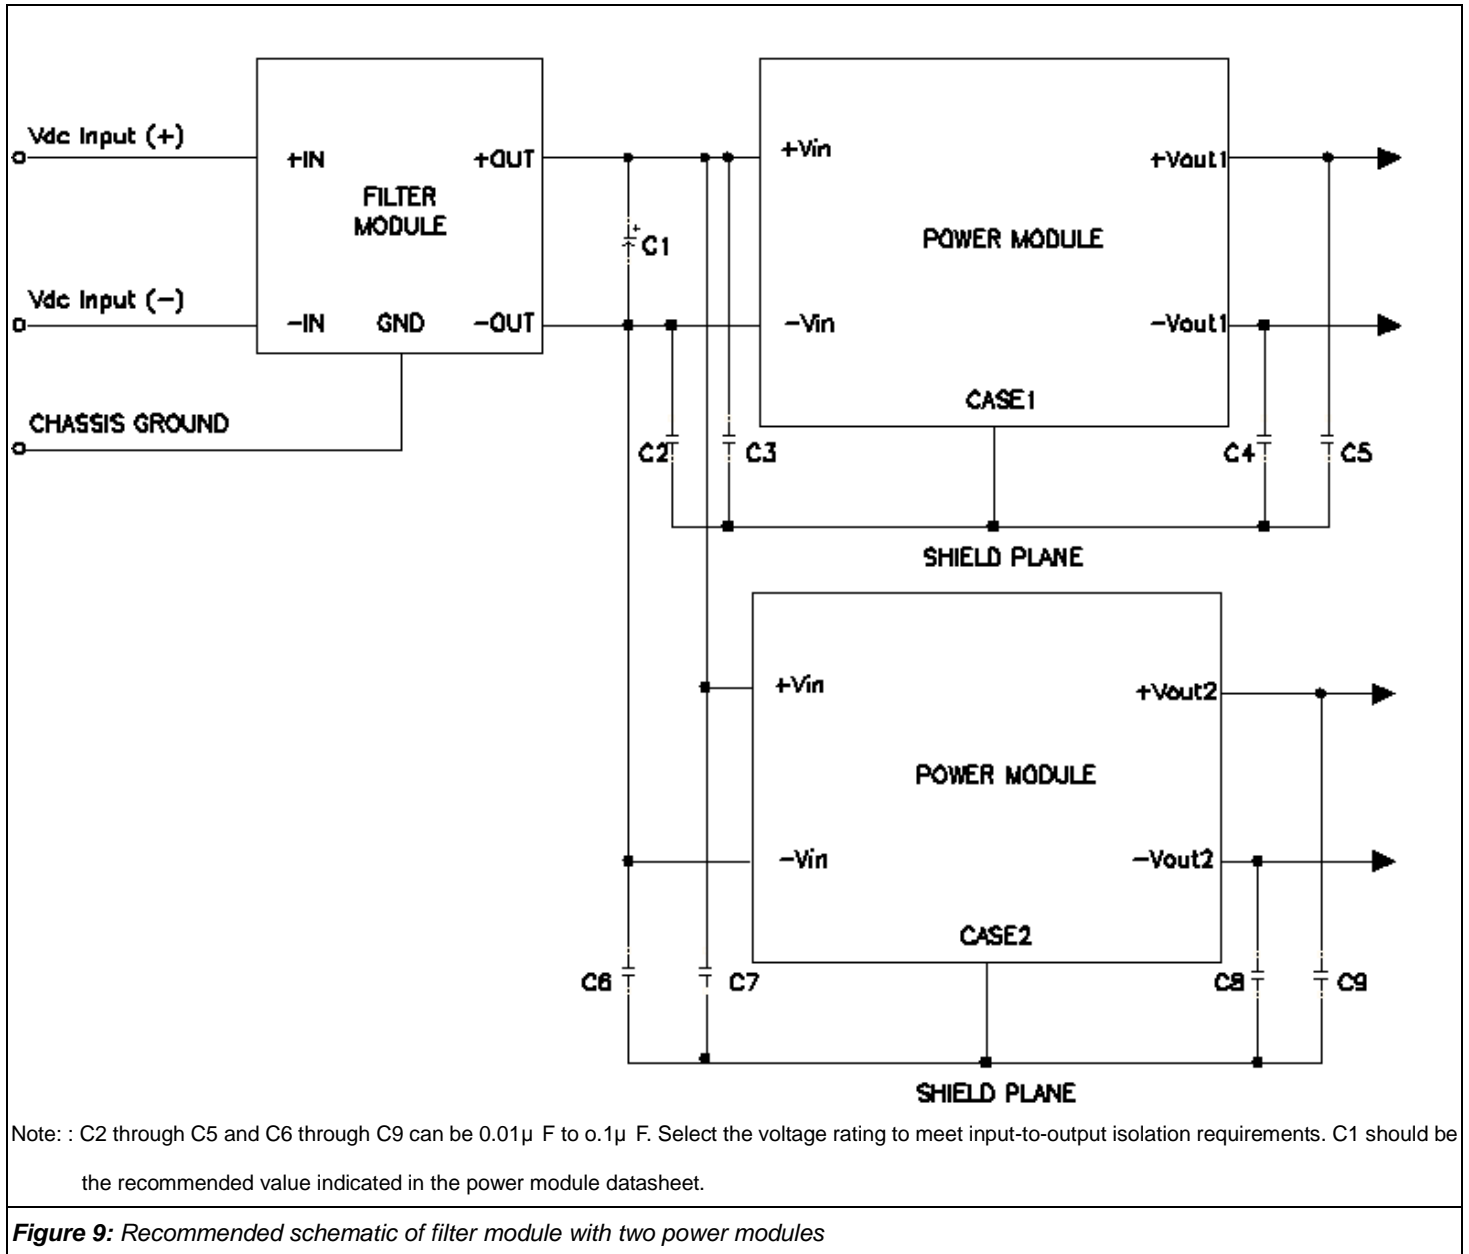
Vdc Input (+)

+IN

FILTER MODULE

+OUT

Vdc Input (−)

−IN

GND

−OUT

CHASSIS GROUND

C1

+Vin

POWER MODULE

+Vout1

−Vin

−Vout1

CASE1

C2

C3

C4

C5

SHIELD PLANE

+Vin

POWER MODULE

+Vout2

−Vin

−Vout2

CASE2

C6

C7

C8

C9

SHIELD PLANE

Note: : C2 through C5 and C6 through C9 can be 0.01μ F to o.1μ F. Select the voltage rating to meet input-to-output isolation requirements. C1 should be the recommended value indicated in the power module datasheet.

**Figure 9:** Recommended schematic of filter module with two power modules